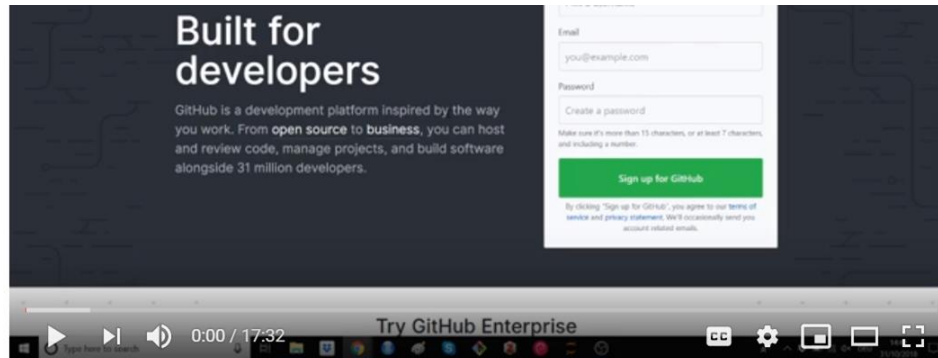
Built for developers

GitHub is a development platform inspired by the way you work. From open source to business, you can host and review code, manage projects, and build software alongside 31 million developers.

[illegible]

Email

you@example.com

Password

Create a password

Make sure it's more than 15 characters, or at least 7 characters, and including a number.

Sign up for GitHub

By clicking "Sign up for GitHub", you agree to our terms of service and privacy statement. We'll occasionally send you account related emails.

Try GitHub Enterprise

0:00 / 17:32

Type here to search

CC